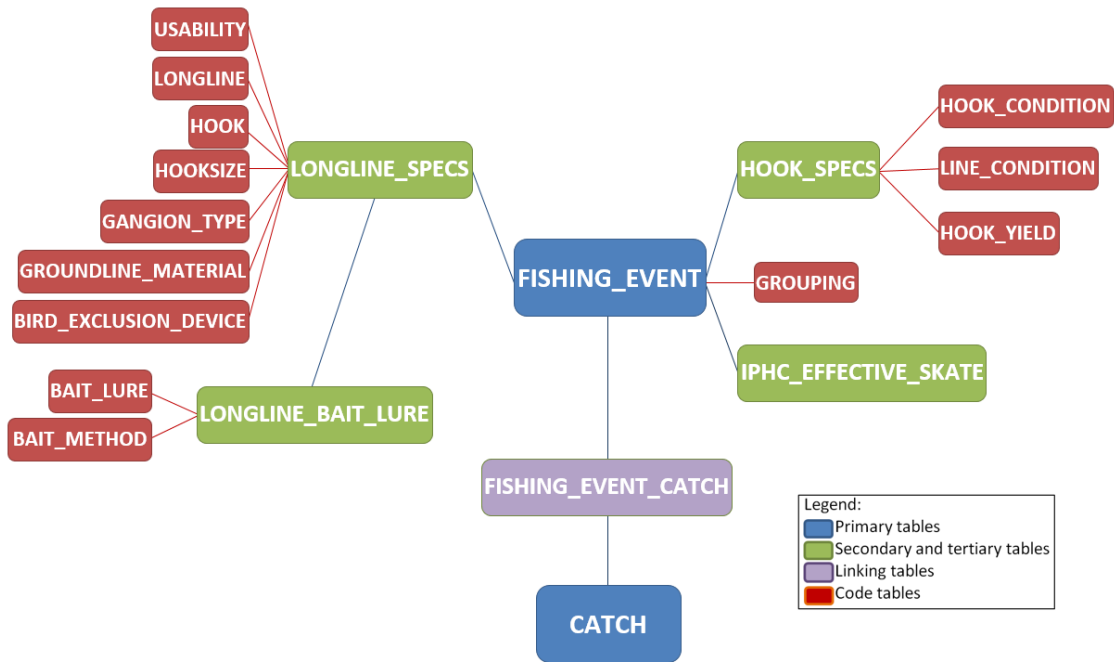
USABILITY
LONGLINE
HOOK
HOOKSIZE
GANGION_TYPE
GROUNDLINE_MATERIAL
BIRD_EXCLUSION_DEVICE
LONGLINE_SPECS
BAIT_LURE
BAIT_METHOD
LONGLINE_BAIT_LURE
FISHING_EVENT
HOOK_SPECS
HOOK_CONDITION
LINE_CONDITION
HOOK_YIELD
GROUPING
IPHC_EFFECTIVE_SKATE
FISHING_EVENT_CATCH
CATCH

Legend:
Primary tables
Secondary and tertiary tables
Linking tables
Code tables